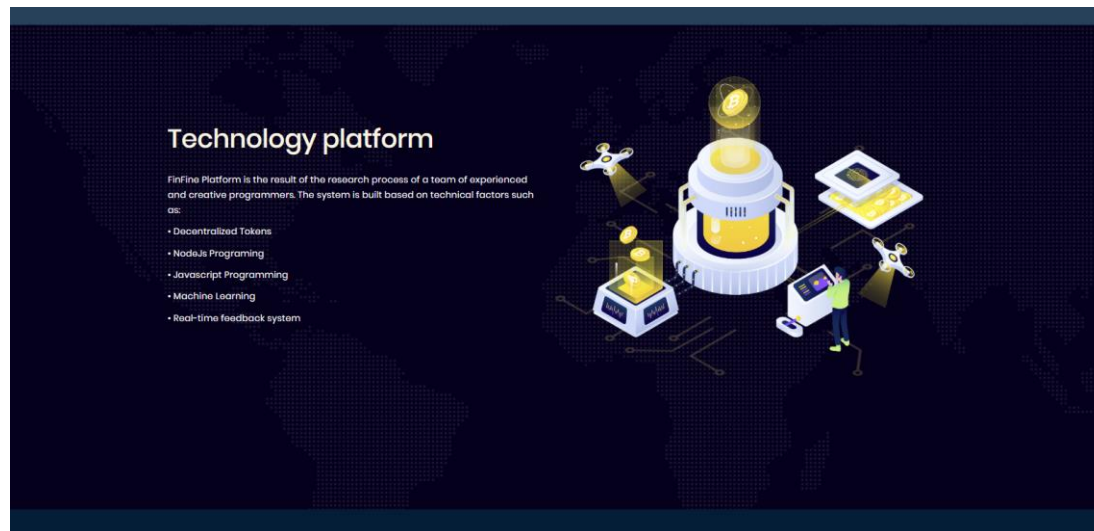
Technology platform

FinFine Platform is the result of the research process of a team of experienced and creative programmers. The system is built based on technical factors such as:

• Decentralized Tokens

• NodeJs Programing

• Javascript Programming

• Machine Learning

• Real-time feedback system